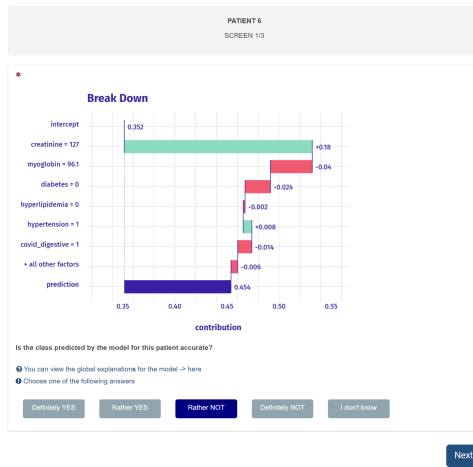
PATIENT 6
SCREEN 1/3

*

Break Down

intercept
creatinine = 127
myoglobin = 96.1
diabetes = 0
hyperlipidemia = 0
hypertension = 1
covid_digestive = 1
+ all other factors
prediction

0.352
+0.18
−0.04
−0.024
−0.002
+0.008
−0.014
−0.006
0.454

0.35 0.40 0.45 0.50 0.55

contribution

Is the class predicted by the model for this patient accurate?

You can view the global explanations for the model -> here
Choose one of the following answers

Definitely YES
Rather YES
Rather NOT
Definitely NOT
I don't know

Next